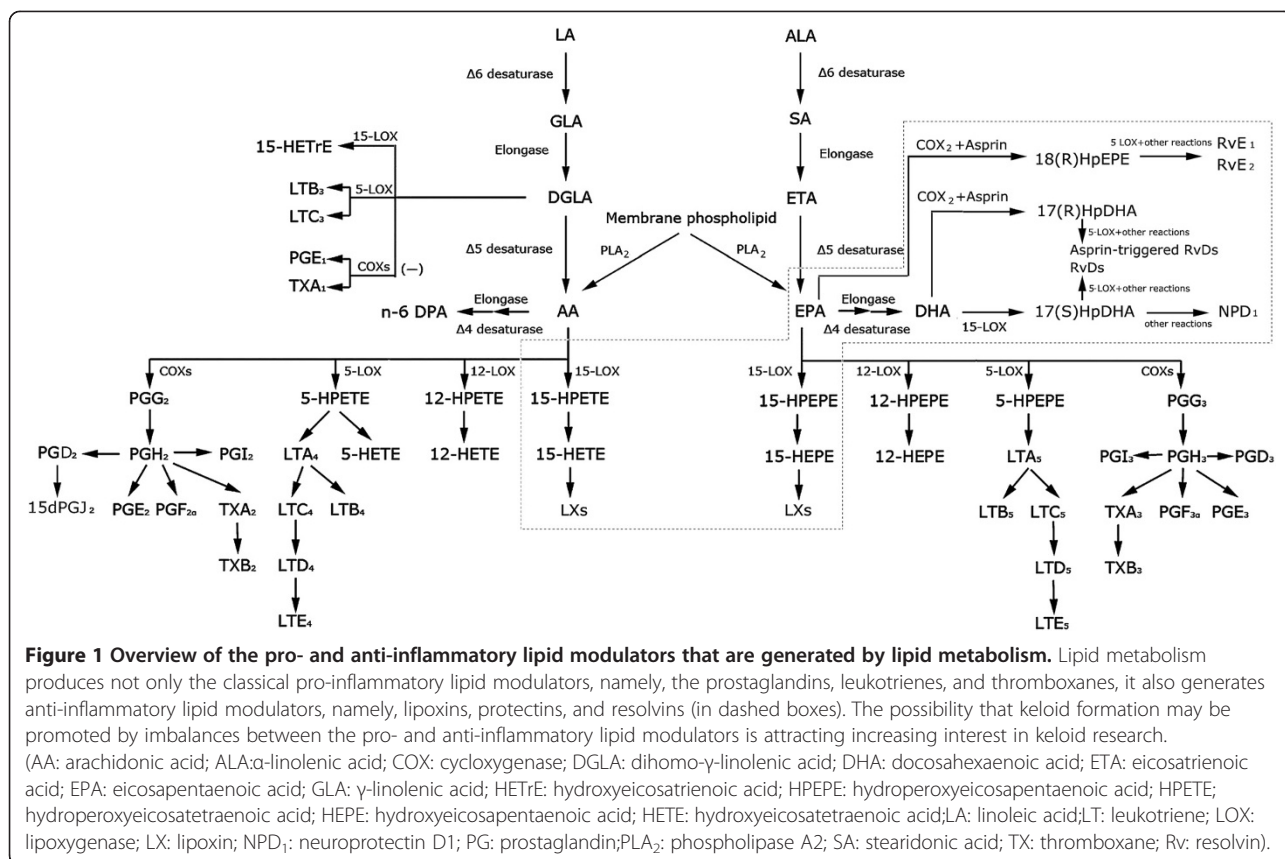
LA

Δ6 desaturase

GLA

Elongase

DGLA

15-LOX

15-HETrE

5-LOX

$LTB_3$

$LTC_3$

$PGE_1$

COXs

(−)

$TXA_1$

Δ5 desaturase

Membrane phospholipid

$PLA_2$

$PLA_2$

AA

Elongase

n-6 DPA

Δ4 desaturase

ALA

Δ6 desaturase

SA

Elongase

ETA

Δ5 desaturase

$COX_2$ +Asprin

18(R)HpEPE

5 LOX+other reactions

$RvE_1$

$RvE_2$

$COX_2$ +Asprin

17(R)HpDHA

5-LOX+other reactions

Asprin-triggered RvDs

RvDs

5-LOX+other reactions

EPA

Elongase

DHA

Δ4 desaturase

15-LOX

17(S)HpDHA

other reactions

$NPD_1$

COXs

$PGG_2$

$PGD_2$

$PGH_2$

$PGI_2$

15d$PGJ_2$

$PGE_2$

$PGF_{2\alpha}$

$TXA_2$

$TXB_2$

5-LOX

5-HPETE

$LTA_4$

5-HETE

$LTC_4$

$LTB_4$

$LTD_4$

$LTE_4$

12-LOX

12-HPETE

12-HETE

15-LOX

15-HPETE

15-HETE

LXs

15-LOX

15-HPEPE

15-HEPE

LXs

12-LOX

12-HPEPE

12-HEPE

5-LOX

5-HPEPE

$LTA_5$

$LTB_5$

$LTC_5$

$LTD_5$

$LTE_5$

COXs

$PGG_3$

$PGI_3$

$PGH_3$

$PGD_3$

$TXA_3$

$PGF_{3\alpha}$

$PGE_3$

$TXB_3$

**Figure 1 Overview of the pro- and anti-inflammatory lipid modulators that are generated by lipid metabolism.** Lipid metabolism produces not only the classical pro-inflammatory lipid modulators, namely, the prostaglandins, leukotrienes, and thromboxanes, it also generates anti-inflammatory lipid modulators, namely, lipoxins, protectins, and resolvins (in dashed boxes). The possibility that keloid formation may be promoted by imbalances between the pro- and anti-inflammatory lipid modulators is attracting increasing interest in keloid research.
(AA: arachidonic acid; ALA:α-linolenic acid; COX: cycloxygenase; DGLA: dihomo-γ-linolenic acid; DHA: docosahexaenoic acid; ETA: eicosatrienoic acid; EPA: eicosapentaenoic acid; GLA: γ-linolenic acid; HETrE: hydroxyeicosatrienoic acid; HPEPE: hydroperoxyeicosapentaenoic acid; HPETE: hydroperoxyeicosatetraenoic acid; HEPE: hydroxyeicosapentaenoic acid; HETE: hydroxyeicosatetraenoic acid;LA: linoleic acid;LT: leukotriene; LOX: lipoxygenase; LX: lipoxin; $NPD_1$: neuroprotectin D1; PG: prostaglandin;$PLA_2$: phospholipase A2; SA: stearidonic acid; TX: thromboxane; Rv: resolvin).